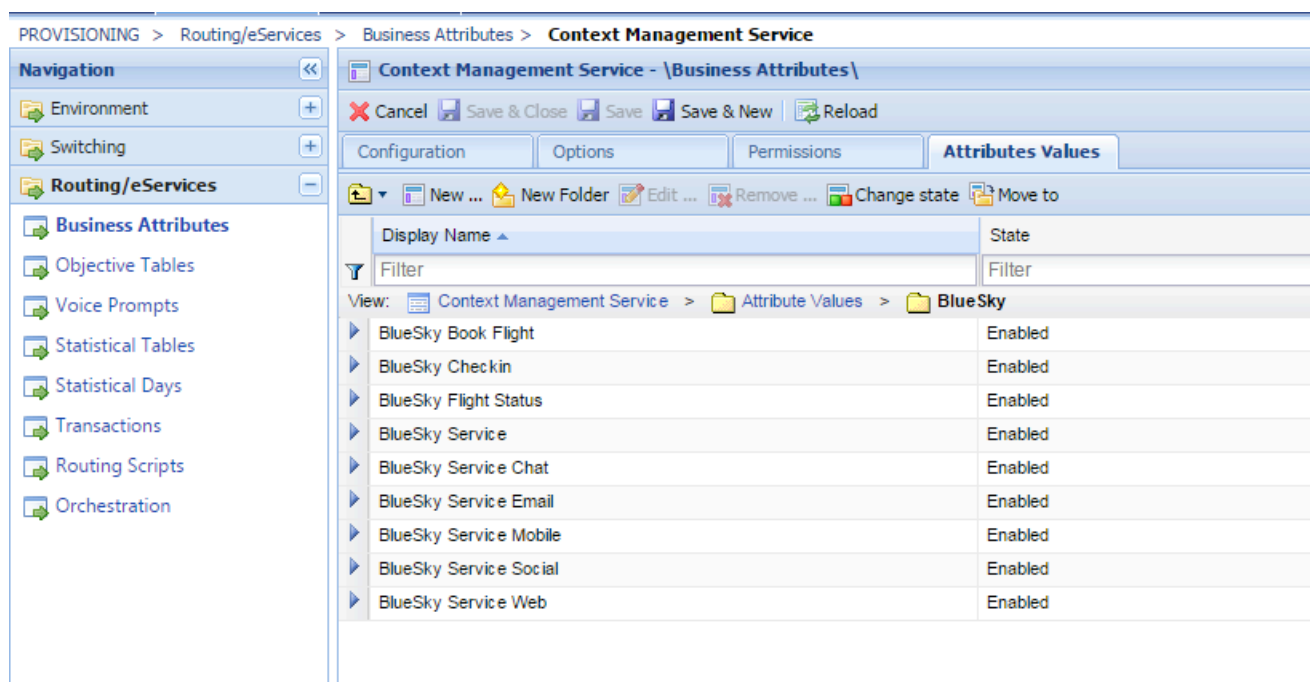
PROVISIONING > Routing/eServices > Business Attributes > **Context Management Service**

Navigation

Environment

Switching

Routing/eServices

Business Attributes

Objective Tables

Voice Prompts

Statistical Tables

Statistical Days

Transactions

Routing Scripts

Orchestration

Context Management Service - \Business Attributes\

Cancel Save & Close Save Save & New Reload

Configuration Options Permissions Attributes Values

New ... New Folder Edit ... Remove ... Change state Move to

| Display Name | State |
|---|---|
| Filter | Filter |

View: Context Management Service > Attribute Values > BlueSky

| Display Name | State |
|---|---|
| BlueSky Book Flight | Enabled |
| BlueSky Checkin | Enabled |
| BlueSky Flight Status | Enabled |
| BlueSky Service | Enabled |
| BlueSky Service Chat | Enabled |
| BlueSky Service Email | Enabled |
| BlueSky Service Mobile | Enabled |
| BlueSky Service Social | Enabled |
| BlueSky Service Web | Enabled |